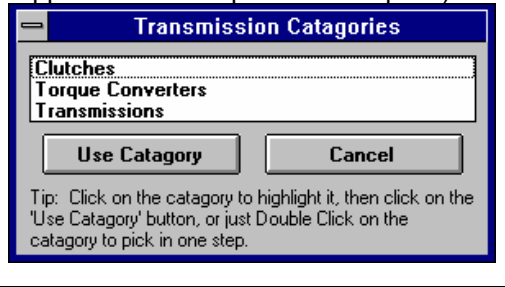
Transmission Catagories

Clutches
Torque Converters
Transmissions

Use Catagory

Cancel

Tip: Click on the catagory to highlight it, then click on the 'Use Catagory' button, or just Double Click on the catagory to pick in one step.